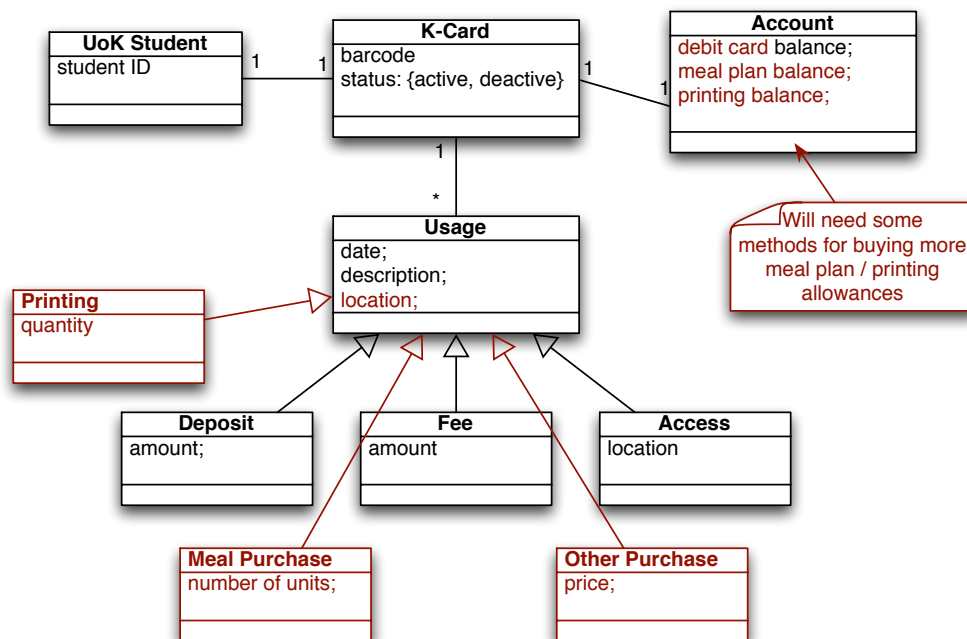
UoK Student
student ID

1

1

K-Card
barcode
status: {active, deactive}

1

1

Account
debit card balance;
meal plan balance;
printing balance;

1

*

Usage
date;
description;
location;

Will need some methods for buying more meal plan / printing allowances

Printing
quantity

Deposit
amount;

Fee
amount

Access
location

Meal Purchase
number of units;

Other Purchase
price;